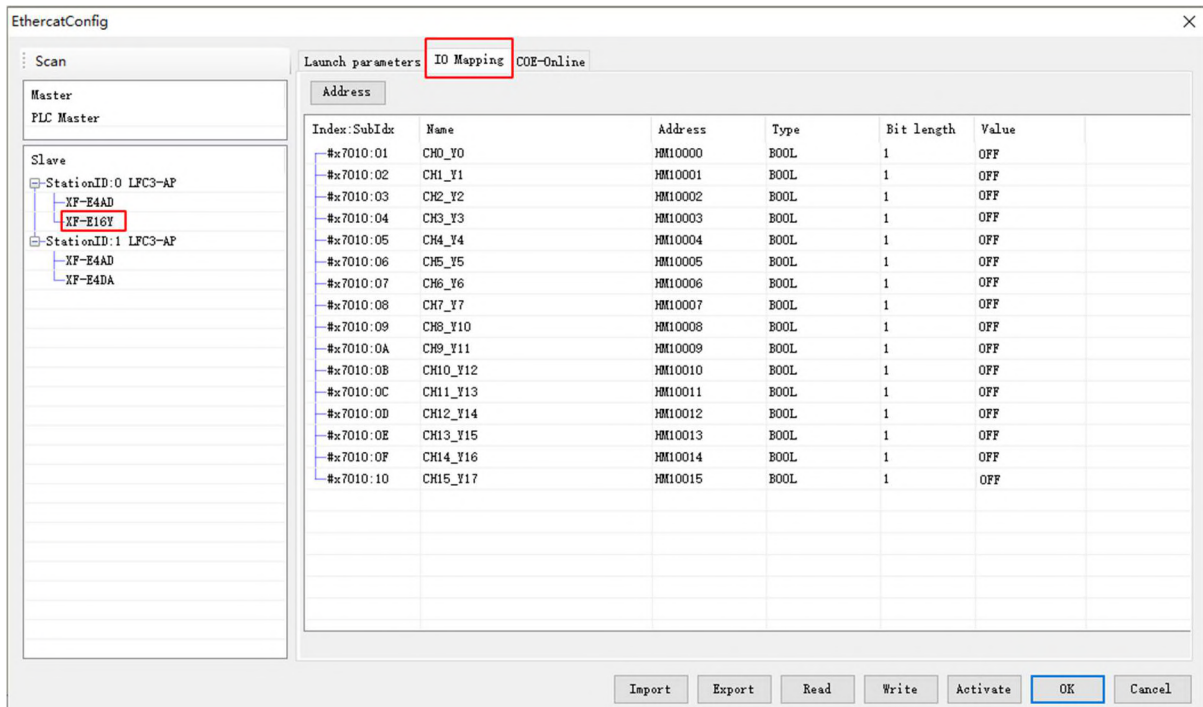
EthercatConfig

Scan

Master
PLC Master

Slave
StationID:0 LFC3-AP
XF-E4AD
XF-E16Y
StationID:1 LFC3-AP
XF-E4AD
XF-E4DA

Launch parameters | IO Mapping | COE-Online

Address

| Index:SubIdx | Name | Address | Type | Bit length | Value |
|---|---|---|---|---|---|
| #x7010:01 | CH0_Y0 | HM10000 | BOOL | 1 | OFF |
| #x7010:02 | CH1_Y1 | HM10001 | BOOL | 1 | OFF |
| #x7010:03 | CH2_Y2 | HM10002 | BOOL | 1 | OFF |
| #x7010:04 | CH3_Y3 | HM10003 | BOOL | 1 | OFF |
| #x7010:05 | CH4_Y4 | HM10004 | BOOL | 1 | OFF |
| #x7010:06 | CH5_Y5 | HM10005 | BOOL | 1 | OFF |
| #x7010:07 | CH6_Y6 | HM10006 | BOOL | 1 | OFF |
| #x7010:08 | CH7_Y7 | HM10007 | BOOL | 1 | OFF |
| #x7010:09 | CH8_Y10 | HM10008 | BOOL | 1 | OFF |
| #x7010:0A | CH9_Y11 | HM10009 | BOOL | 1 | OFF |
| #x7010:0B | CH10_Y12 | HM10010 | BOOL | 1 | OFF |
| #x7010:0C | CH11_Y13 | HM10011 | BOOL | 1 | OFF |
| #x7010:0D | CH12_Y14 | HM10012 | BOOL | 1 | OFF |
| #x7010:0E | CH13_Y15 | HM10013 | BOOL | 1 | OFF |
| #x7010:0F | CH14_Y16 | HM10014 | BOOL | 1 | OFF |
| #x7010:10 | CH15_Y17 | HM10015 | BOOL | 1 | OFF |

Import | Export | Read | Write | Activate | OK | Cancel